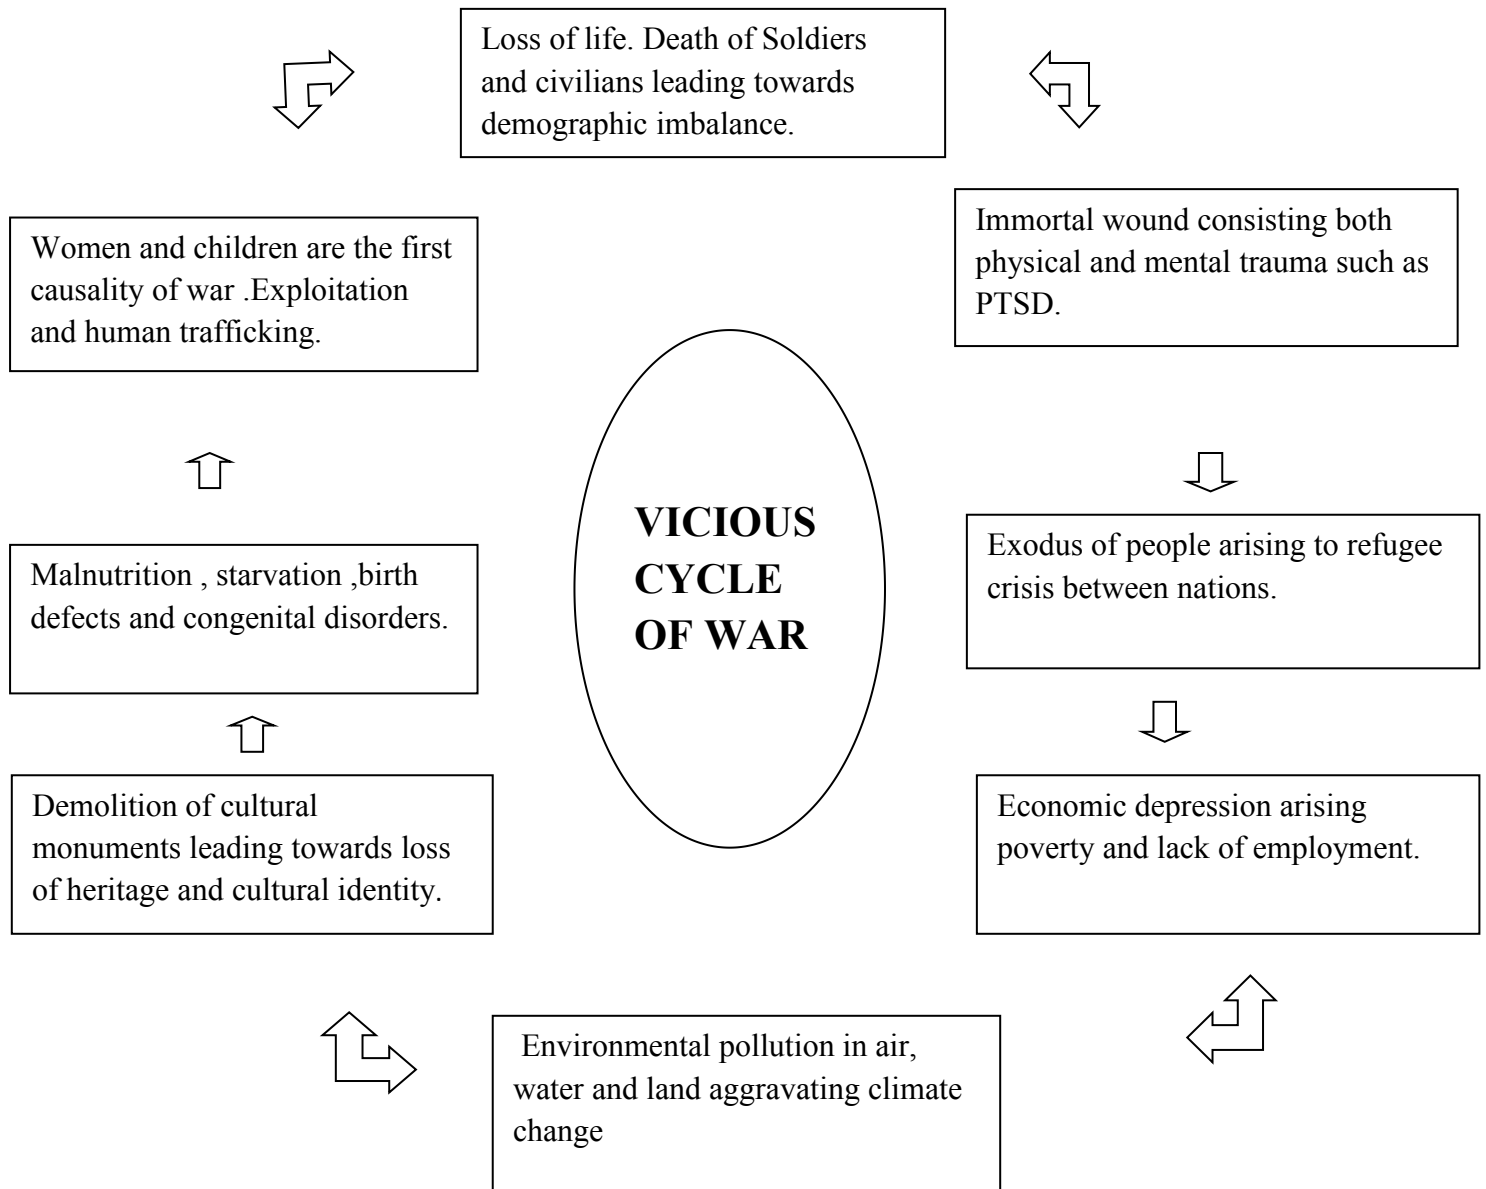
Loss of life. Death of Soldiers and civilians leading towards demographic imbalance.

Immortal wound consisting both physical and mental trauma such as PTSD.

Exodus of people arising to refugee crisis between nations.

Economic depression arising poverty and lack of employment.

Environmental pollution in air, water and land aggravating climate change

Demolition of cultural monuments leading towards loss of heritage and cultural identity.

Malnutrition , starvation ,birth defects and congenital disorders.

Women and children are the first causality of war .Exploitation and human trafficking.

VICIOUS CYCLE OF WAR